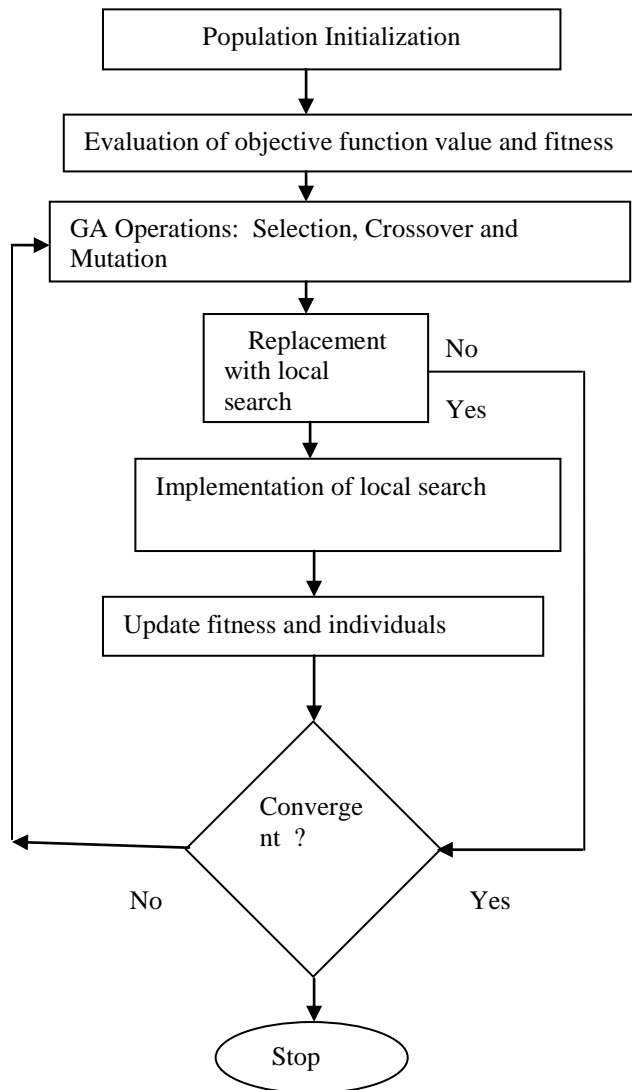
Population Initialization

Evaluation of objective function value and fitness

GA Operations: Selection, Crossover and Mutation

Replacement with local search

No

Yes

Implementation of local search

Update fitness and individuals

Convergent ?

No

Yes

Stop